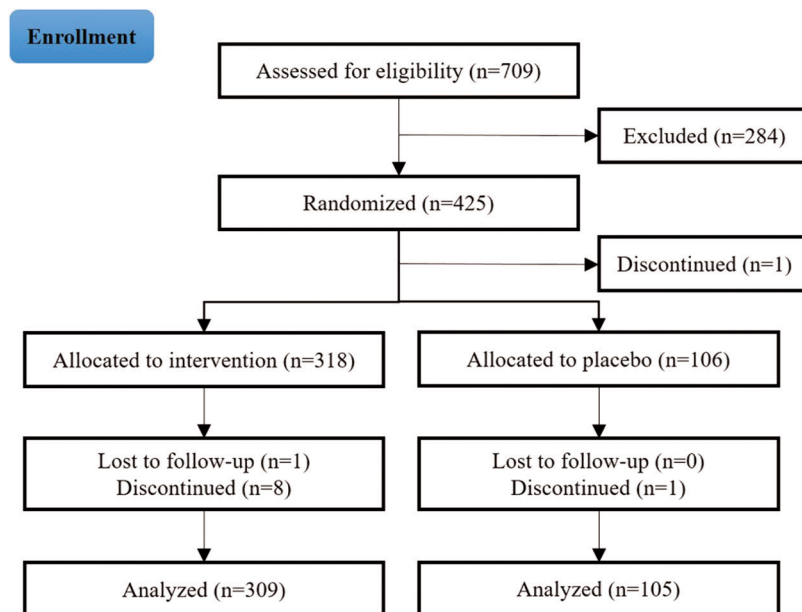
Enrollment

Assessed for eligibility (n=709)

Excluded (n=284)

Randomized (n=425)

Discontinued (n=1)

Allocated to intervention (n=318)

Allocated to placebo (n=106)

Lost to follow-up (n=1)
Discontinued (n=8)

Lost to follow-up (n=0)
Discontinued (n=1)

Analyzed (n=309)

Analyzed (n=105)